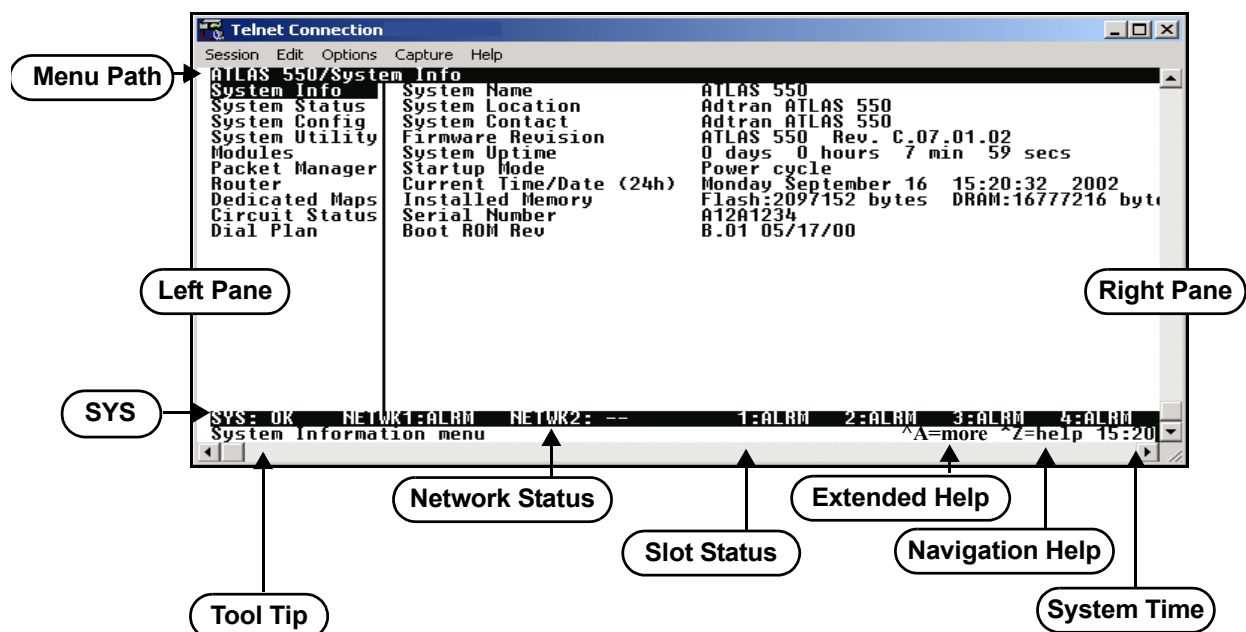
Telnet Connection

Session Edit Options Capture Help

Menu Path

ATLAS 550/System Info

| System Info | System Name | ATLAS 550 |
|---|---|---|
| System Status | System Location | Adtran ATLAS 550 |
| System Config | System Contact | Adtran ATLAS 550 |
| System Utility | Firmware Revision | ATLAS 550 Rev. C.07.01.02 |
| Modules | System Uptime | 0 days 0 hours 7 min 59 secs |
| Packet Manager | Startup Mode | Power cycle |
| Router | Current Time/Date (24h) | Monday September 16 15:20:32 2002 |
| Dedicated Maps | Installed Memory | Flash:2097152 bytes DRAM:16777216 byt |
| Circuit Status | Serial Number | A12A1234 |
| Dial Plan | Boot ROM Rev | B.01 05/17/00 |

Left Pane

Right Pane

SYS

SYS: OK NETWK1:ALRM NETWK2: -- 1:ALRM 2:ALRM 3:ALRM 4:ALRM

System Information menu ^A=more ^Z=help 15:20

Network Status

Extended Help

Slot Status

Navigation Help

Tool Tip

System Time